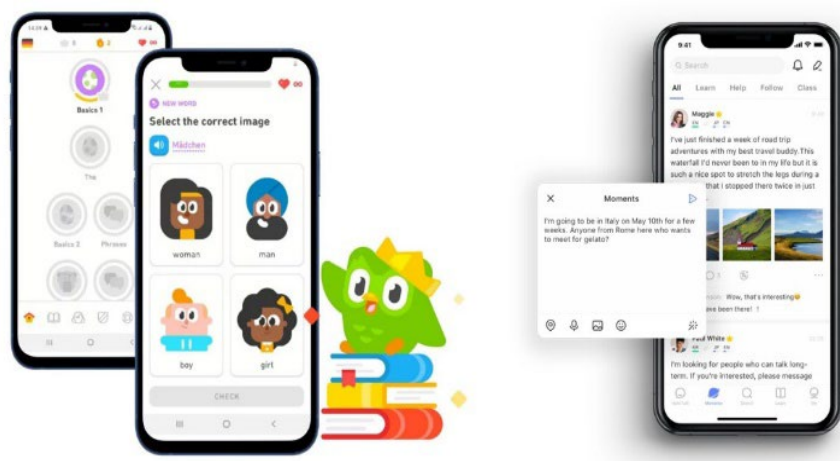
Basics 1

The

Basics 2

Phrases

NEW WORD

Select the correct image

Mädchen

woman

man

boy

girl

CHECK

9:41

Search

All Learn Help Follow Class

Maggie

I've just finished a week of road trip adventures with my best travel buddy. This waterfall I'd never been to in my life but it is such a nice spot to stretch the legs during a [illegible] that I stopped there twice in just

Moments

I'm going to be in Italy on May 10th for a few weeks. Anyone from Rome here who wants to meet for gelato?

Wow, that's interesting

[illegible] been there

Paul White

I'm looking for people who can talk long-term. If you're interested, please message